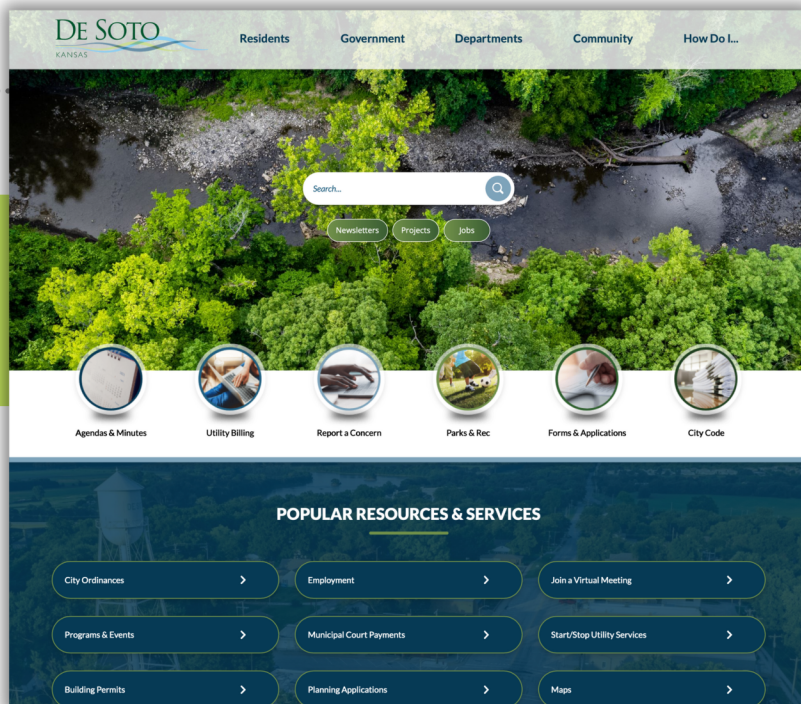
DE SOTO
KANSAS

Residents Government Departments Community How Do I...

Search...

Newsletters Projects Jobs

Agendas & Minutes
Utility Billing
Report a Concern
Parks & Rec
Forms & Applications
City Code

POPULAR RESOURCES & SERVICES

City Ordinances
Employment
Join a Virtual Meeting
Programs & Events
Municipal Court Payments
Start/Stop Utility Services
Building Permits
Planning Applications
Maps